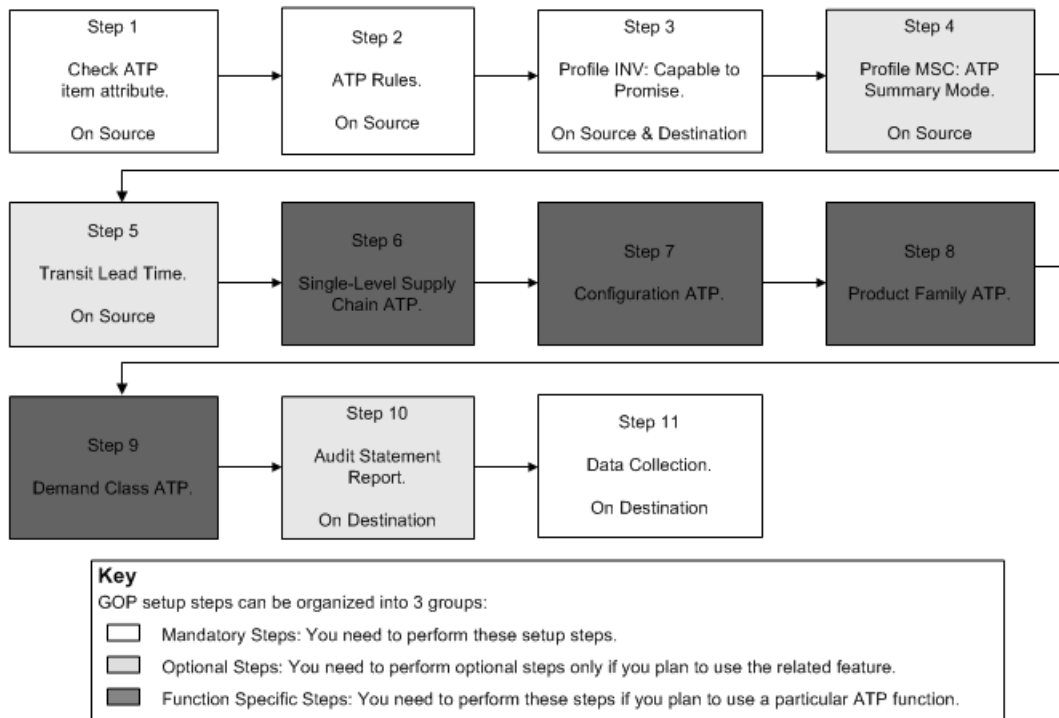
Step 1

Check ATP item attribute.

On Source

Step 2

ATP Rules.

On Source

Step 3

Profile INV: Capable to Promise.

On Source & Destination

Step 4

Profile MSC: ATP Summary Mode.

On Source

Step 5

Transit Lead Time.

On Source

Step 6

Single-Level Supply Chain ATP.

Step 7

Configuration ATP.

Step 8

Product Family ATP.

Step 9

Demand Class ATP.

Step 10

Audit Statement Report.

On Destination

Step 11

Data Collection.

On Destination

Key

GOP setup steps can be organized into 3 groups:

Mandatory Steps: You need to perform these setup steps.

Optional Steps: You need to perform optional steps only if you plan to use the related feature.

Function Specific Steps: You need to perform these steps if you plan to use a particular ATP function.